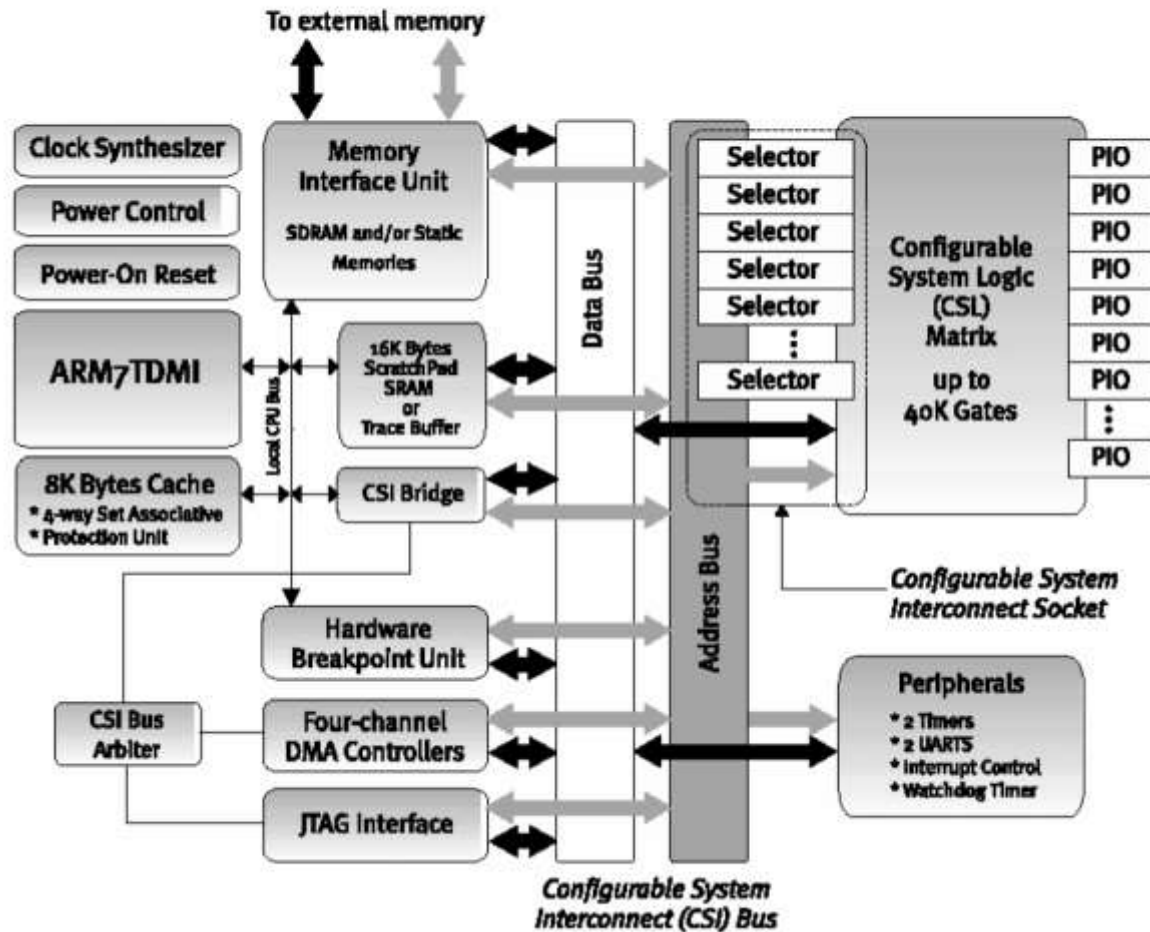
To external memory

Clock Synthesizer

Power Control

Power-On Reset

ARM7TDMI

8K Bytes Cache
* 4-way Set Associative
* Protection Unit

Memory Interface Unit
SDRAM and/or Static Memories

Local CPU Bus

16K Bytes Scratch Pad SRAM or Trace Buffer

CSI Bridge

Hardware Breakpoint Unit

CSI Bus Arbiter

Four-channel DMA Controllers

JTAG Interface

Data Bus

Address Bus

Selector
Selector
Selector
Selector
Selector
⋮
Selector

Configurable System Logic (CSL) Matrix
up to 40K Gates

PIO
PIO
PIO
PIO
PIO
PIO
PIO
⋮
PIO

Configurable System Interconnect Socket

Peripherals
* 2 Timers
* 2 UARTS
* Interrupt Control
* Watchdog Timer

Configurable System Interconnect (CSI) Bus